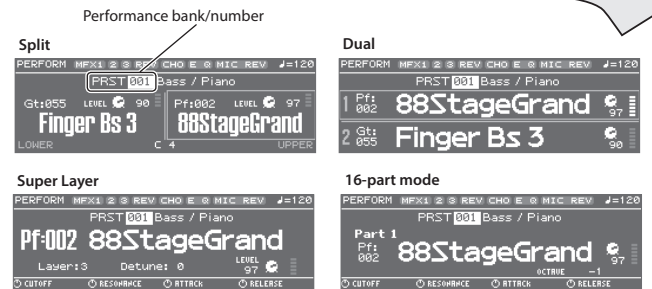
Performance bank/number

Split

PERFORM MFX1 2 3 REV CHO E Q MIC REV ♩=120
PRST 001 Bass / Piano
Gt:055 LEVEL 90 Pf:002 LEVEL 97
Finger Bs 3 88StageGrand
LOWER C 4 UPPER

Dual

PERFORM MFX1 2 3 REV CHO E Q MIC REV ♩=120
PRST 001 Bass / Piano
1 Pf: 002 88StageGrand 97
2 Gt: 055 Finger Bs 3 90

Super Layer

PERFORM MFX1 2 3 REV CHO E Q MIC REV ♩=120
PRST 001 Bass / Piano
Pf:002 88StageGrand
Layer:3 Detune: 0 LEVEL 97
CUTOFF RESONANCE ATTACK RELEASE

16-part mode

PERFORM MFX1 2 3 REV CHO E Q MIC REV ♩=120
PRST 001 Bass / Piano
Part 1
Pf: 002 88StageGrand 97
OCTAVE -1
CUTOFF RESONANCE ATTACK RELEASE